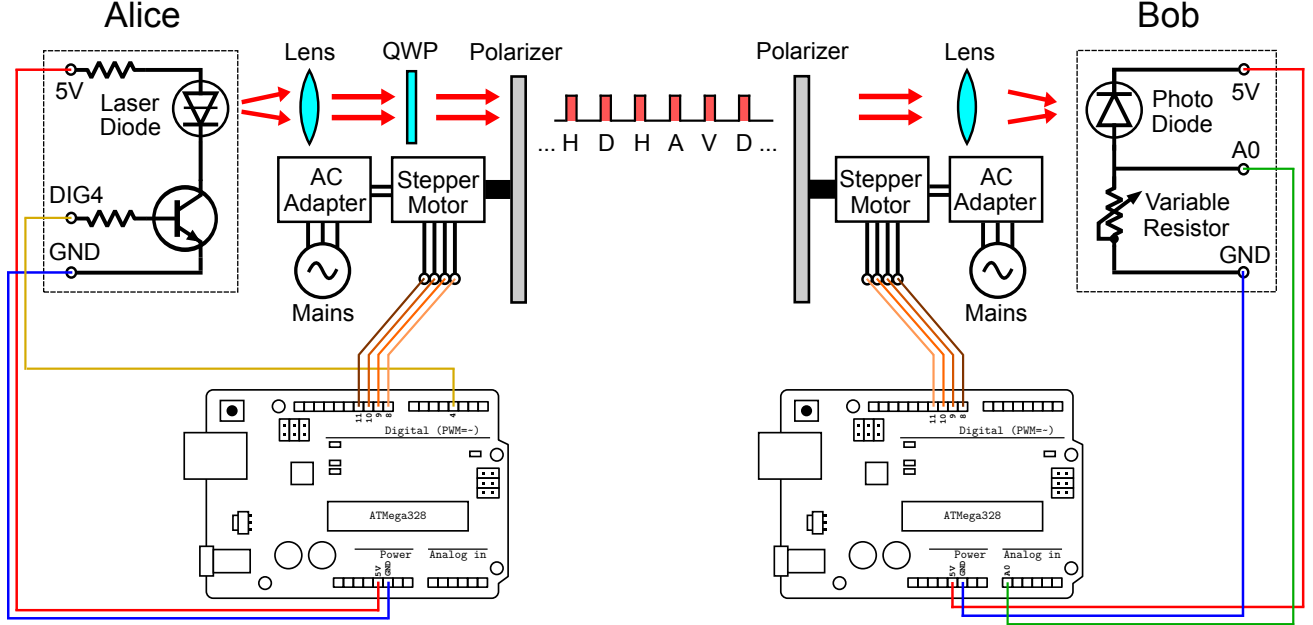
Alice

Bob

5V

Laser Diode

DIG4

GND

Lens

QWP

Polarizer

AC Adapter

Mains

Stepper Motor

... H D H A V D ...

Polarizer

Lens

Stepper Motor

AC Adapter

Mains

Photo Diode

5V

A0

Variable Resistor

GND

11 10 9 8

4

Digital (PWM=~)

ATMega328

Power

Analog in

5V GND

11 10 9 8

Digital (PWM=~)

ATMega328

Power

Analog in

5V GND

A0